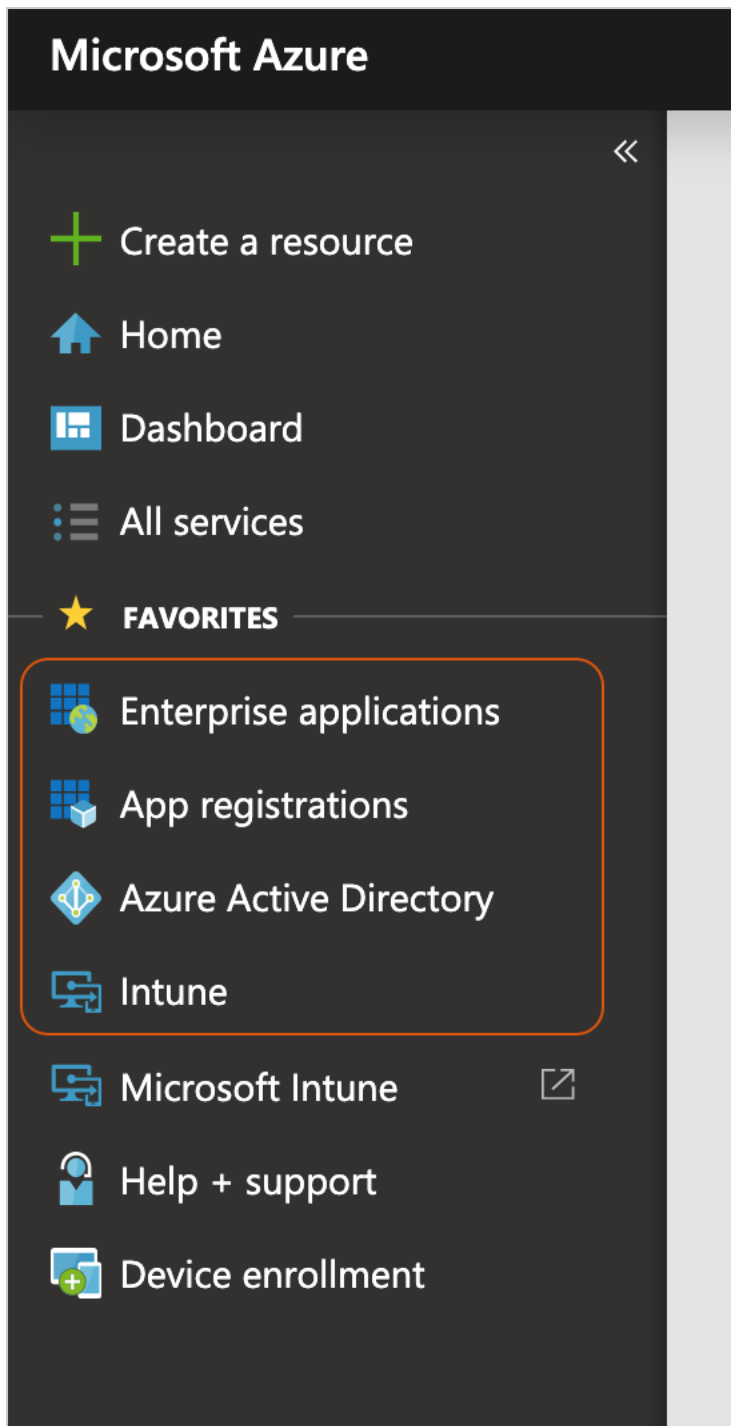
Microsoft Azure

«

Create a resource

Home

Dashboard

All services

FAVORITES

Enterprise applications

App registrations

Azure Active Directory

Intune

Microsoft Intune

Help + support

Device enrollment